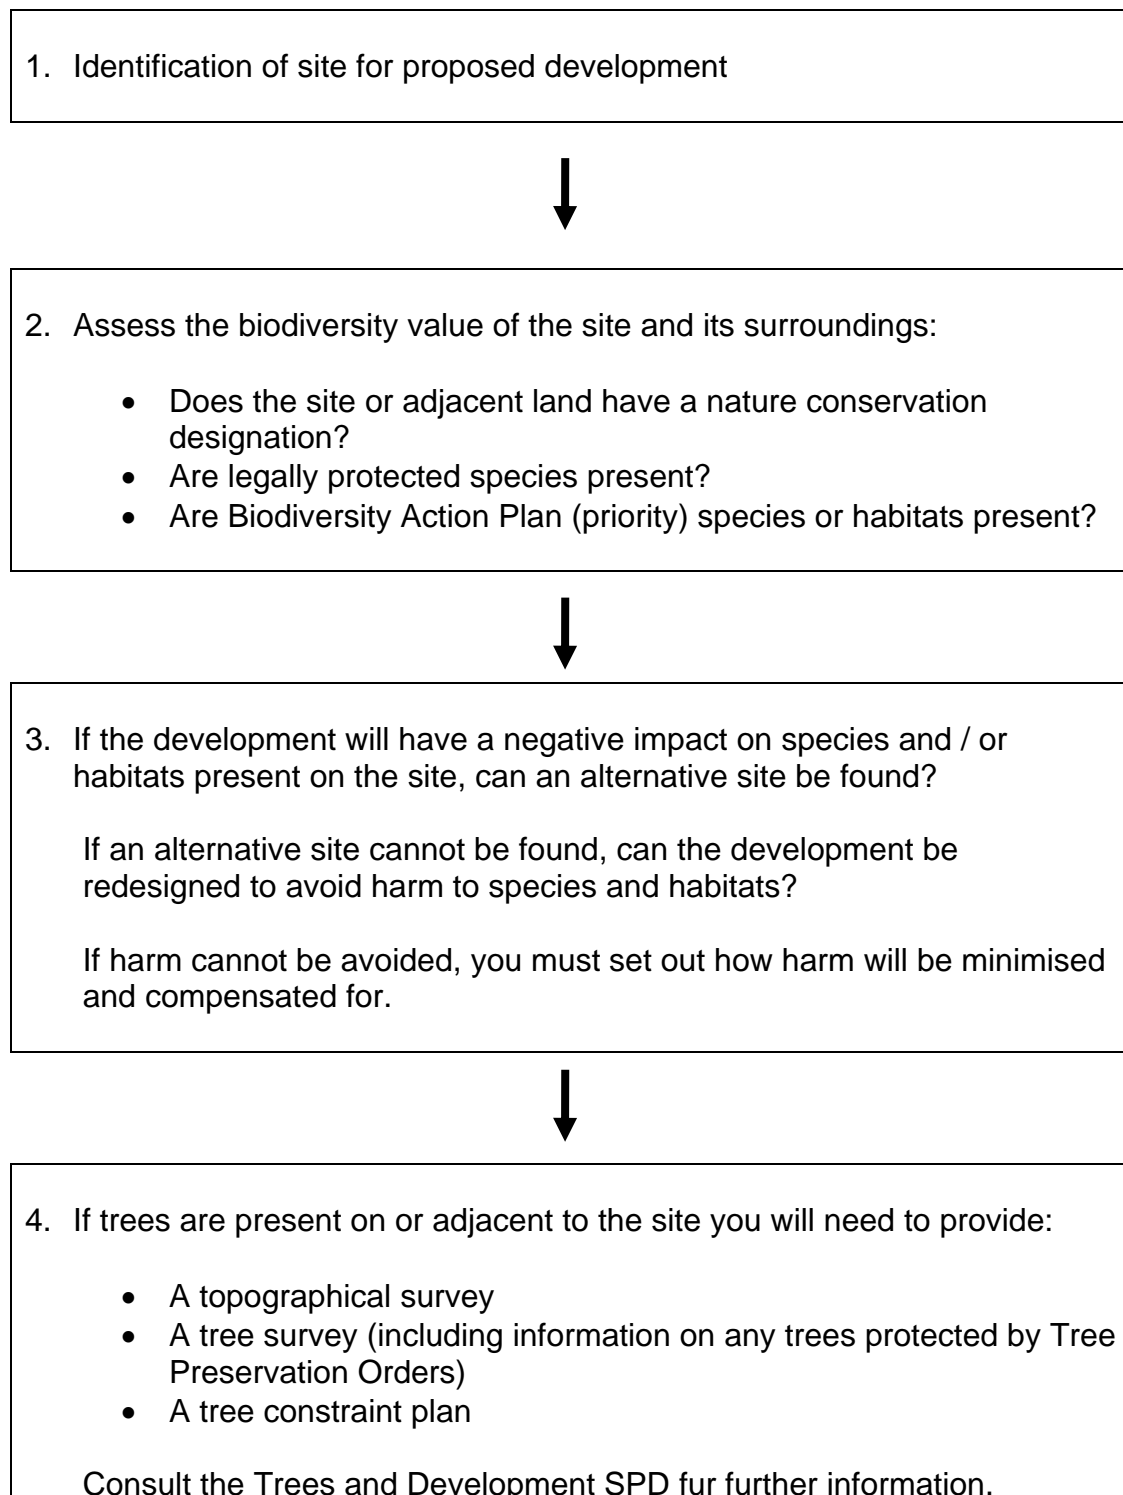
1. Identification of site for proposed development

2. Assess the biodiversity value of the site and its surroundings:

- Does the site or adjacent land have a nature conservation designation?
- Are legally protected species present?
- Are Biodiversity Action Plan (priority) species or habitats present?

3. If the development will have a negative impact on species and / or habitats present on the site, can an alternative site be found?

If an alternative site cannot be found, can the development be redesigned to avoid harm to species and habitats?

If harm cannot be avoided, you must set out how harm will be minimised and compensated for.

4. If trees are present on or adjacent to the site you will need to provide:

- A topographical survey
- A tree survey (including information on any trees protected by Tree Preservation Orders)
- A tree constraint plan

Consult the Trees and Development SPD fur further information.